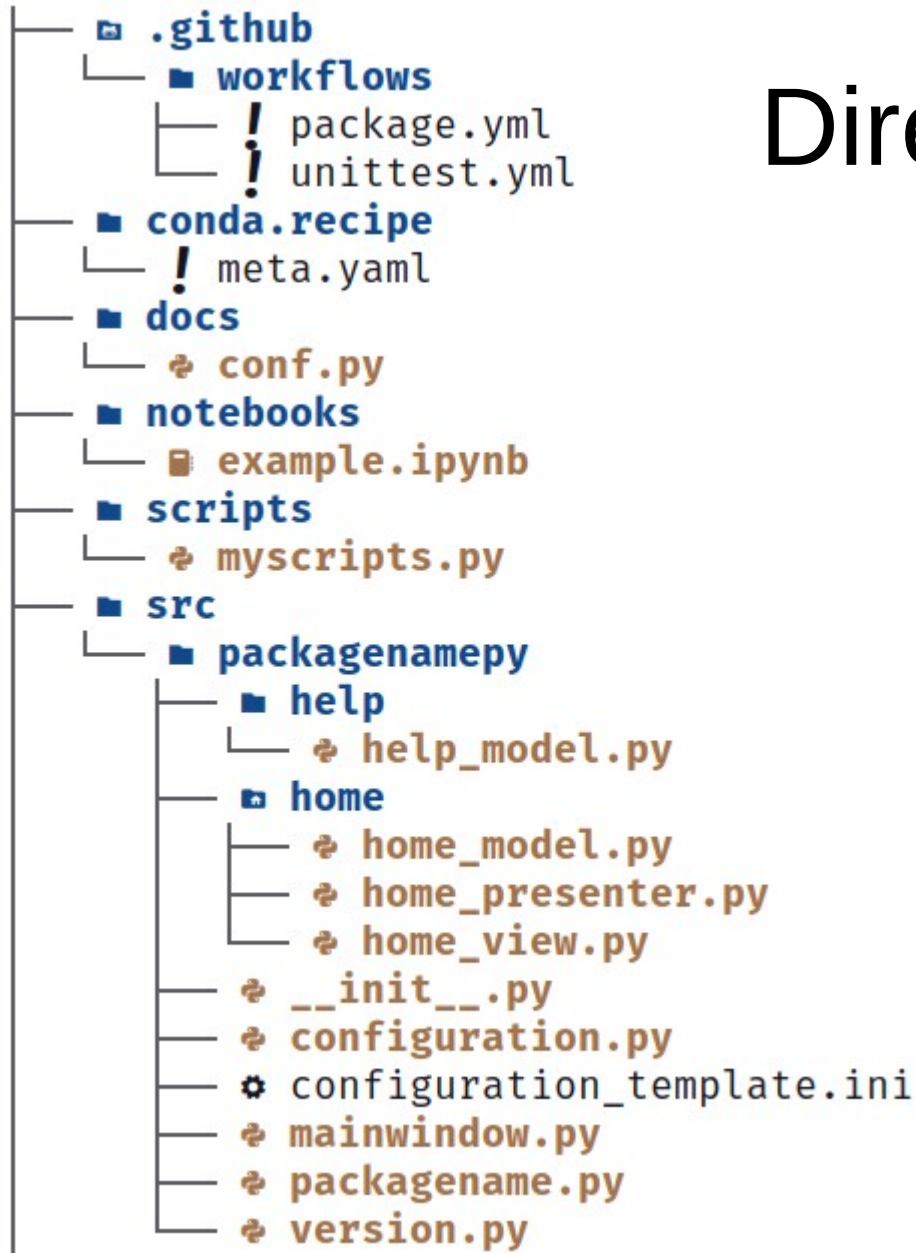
├── .github
│   └── workflows
│       ├── ! package.yml
│       └── ! unittest.yml
├── conda.recipe
│   └── ! meta.yaml
├── docs
│   └── conf.py
├── notebooks
│   └── example.ipynb
├── scripts
│   └── myscripts.py
├── src
│   └── packagenamepy
│       ├── help
│       │   └── help_model.py
│       ├── home
│       │   ├── home_model.py
│       │   ├── home_presenter.py
│       │   └── home_view.py
│       ├── __init__.py
│       ├── configuration.py
│       ├── configuration_template.ini
│       ├── mainwindow.py
│       ├── packagename.py
│       └── version.py

Dire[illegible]